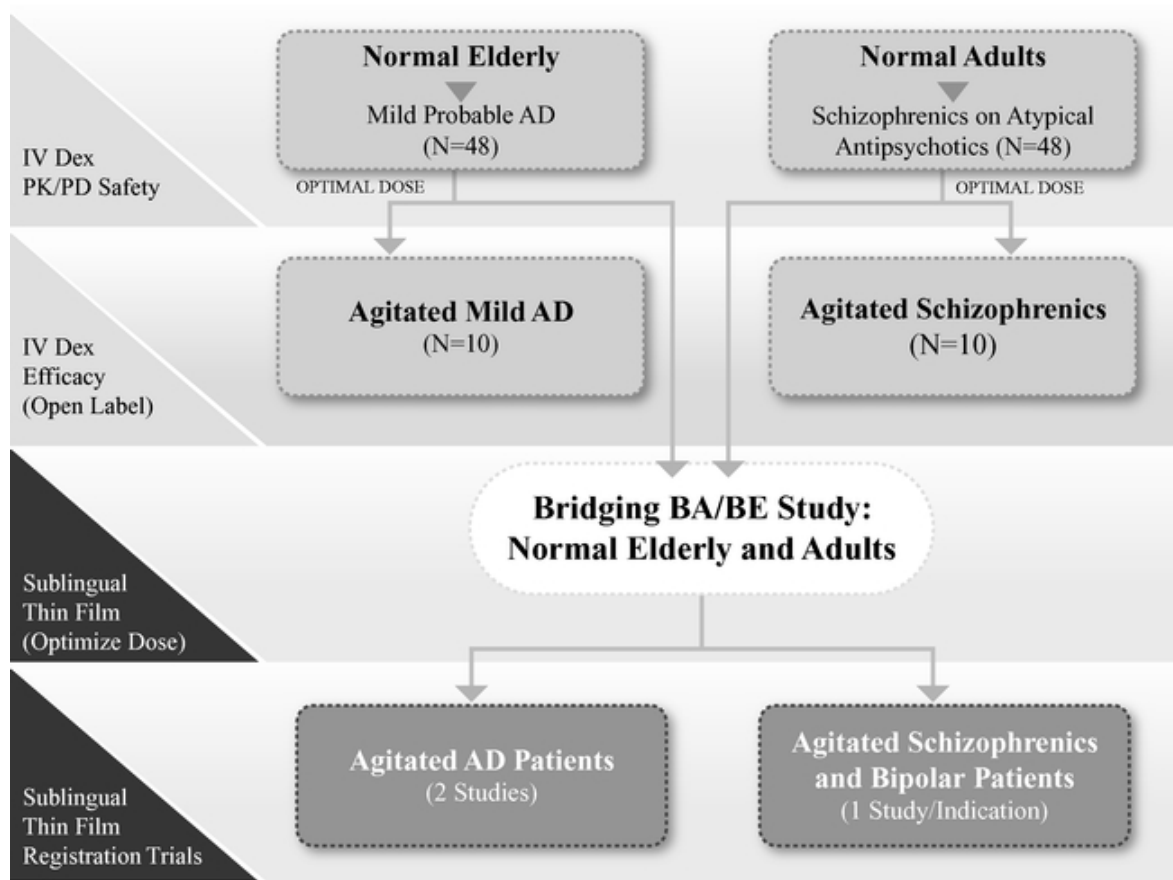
IV Dex
PK/PD Safety

Normal Elderly
Mild Probable AD
(N=48)

Normal Adults
Schizophrenics on Atypical Antipsychotics (N=48)

OPTIMAL DOSE

OPTIMAL DOSE

IV Dex
Efficacy
(Open Label)

Agitated Mild AD
(N=10)

Agitated Schizophrenics
(N=10)

Sublingual
Thin Film
(Optimize Dose)

Bridging BA/BE Study:
Normal Elderly and Adults

Sublingual
Thin Film
Registration Trials

Agitated AD Patients
(2 Studies)

Agitated Schizophrenics and Bipolar Patients
(1 Study/Indication)